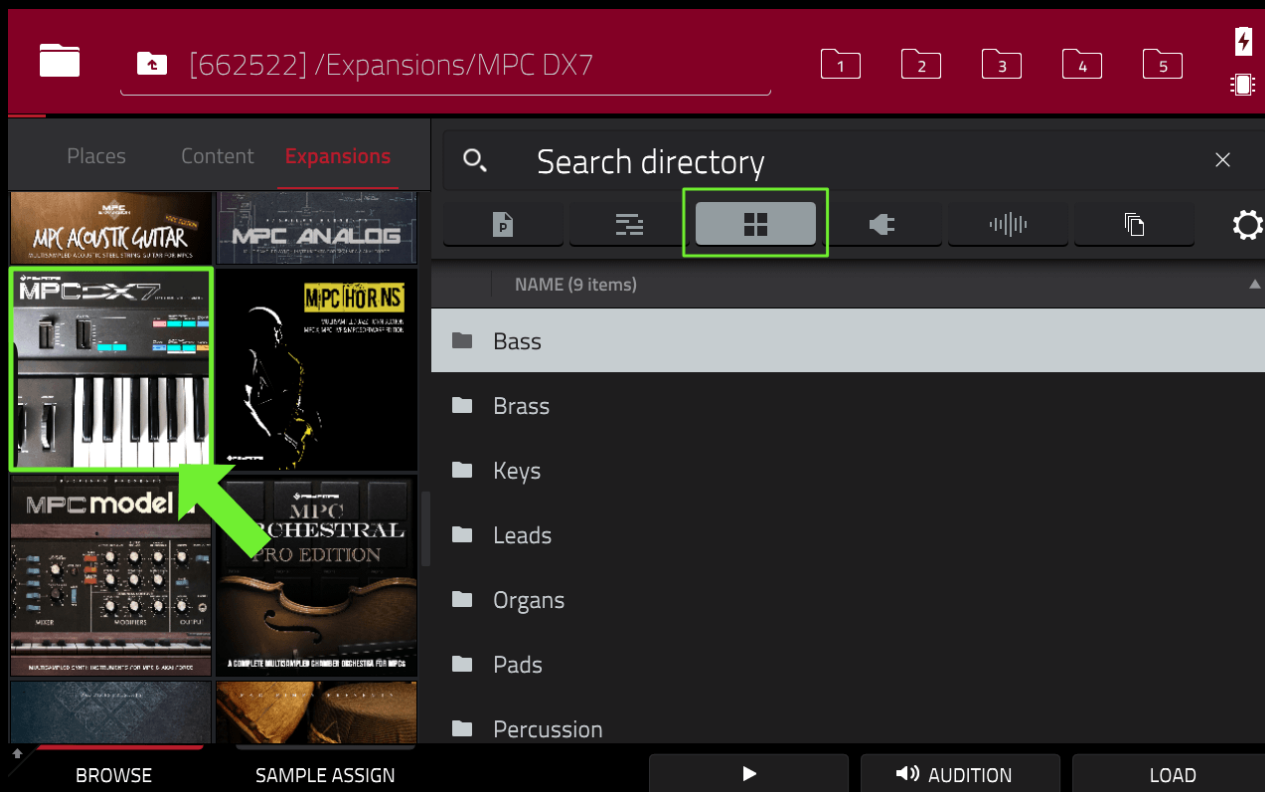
[662522] /Expansions/MPC DX7

1 2 3 4 5

Places Content Expansions

Search directory

MPC ACOUSTIC GUITAR
MPC ANALOG
MPC DX7
MPC HORNS
MPC model
MPC ORCHESTRAL PRO EDITION
A COMPLETE MULTISAMPLED CHAMBER ORCHESTRA FOR MPCs

NAME (9 items)

Bass
Brass
Keys
Leads
Organs
Pads
Percussion

BROWSE SAMPLE ASSIGN AUDITION LOAD